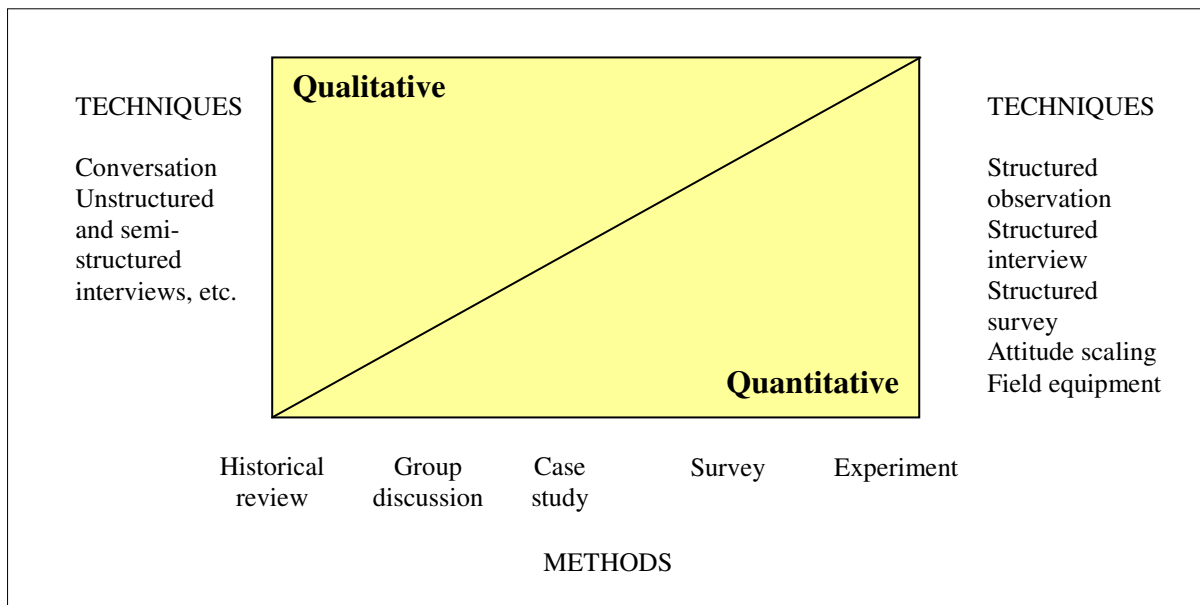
TECHNIQUES

Conversation
Unstructured and semi-structured interviews, etc.

Qualitative

Quantitative

TECHNIQUES

Structured observation
Structured interview
Structured survey
Attitude scaling
Field equipment

Historical review

Group discussion

Case study

Survey

Experiment

METHODS